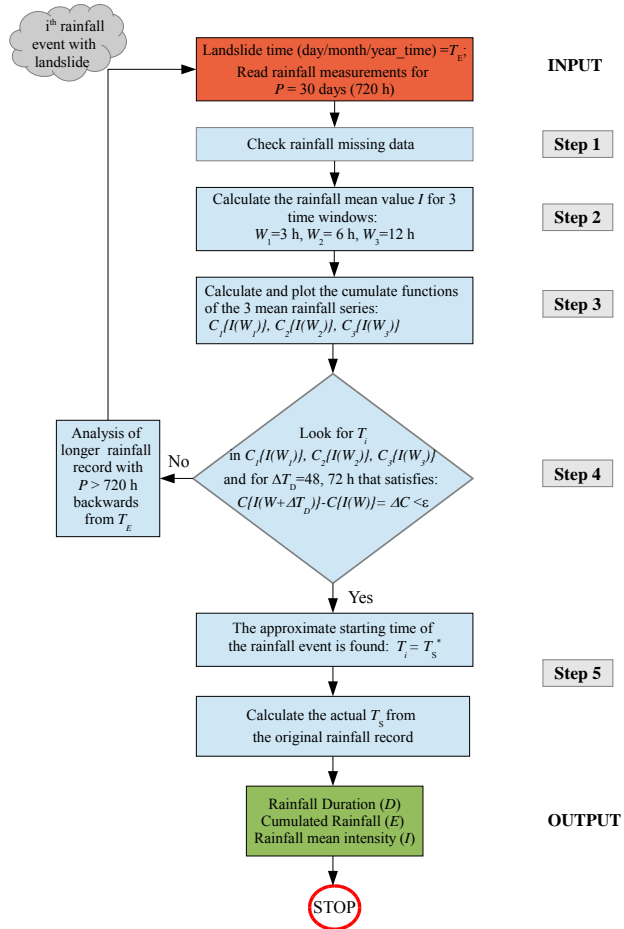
i$^{th}$ rainfall event with landslide

Landslide time (day/month/year_time) $=T_E$; Read rainfall measurements for $P$ = 30 days (720 h)

INPUT

Check rainfall missing data

Step 1

Calculate the rainfall mean value $I$ for 3 time windows: $W_1$=3 h, $W_2$= 6 h, $W_3$=12 h

Step 2

Calculate and plot the cumulate functions of the 3 mean rainfall series: $C_1\{I(W_1)\}$, $C_2\{I(W_2)\}$, $C_3\{I(W_3)\}$

Step 3

Analysis of longer rainfall record with $P$ > 720 h backwards from $T_E$

No

Look for $T_i$ in $C_1\{I(W_1)\}$, $C_2\{I(W_2)\}$, $C_3\{I(W_3)\}$ and for $\Delta T_D$=48, 72 h that satisfies: $C\{I(W+\Delta T_D)\}-C\{I(W)\}= \Delta C <\varepsilon$

Step 4

Yes

The approximate starting time of the rainfall event is found: $T_i = T_S^*$

Step 5

Calculate the actual $T_S$ from the original rainfall record

Rainfall Duration ($D$)
Cumulated Rainfall ($E$)
Rainfall mean intensity ($I$)

OUTPUT

STOP